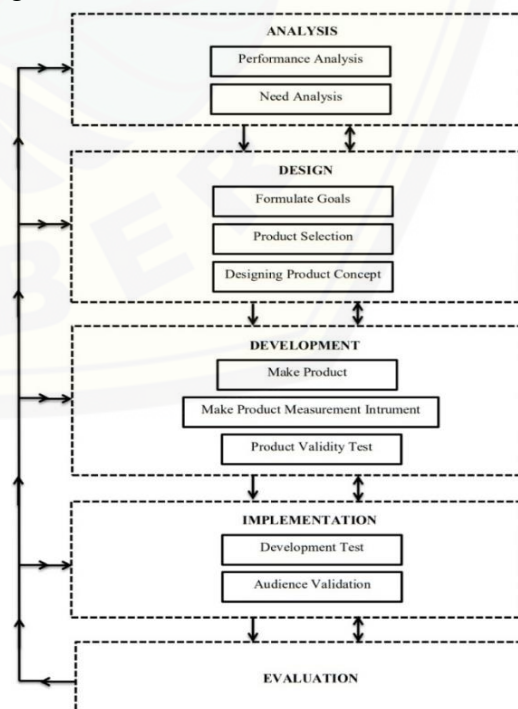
ANALYSIS

Performance Analysis

Need Analysis

DESIGN

Formulate Goals

Product Selection

Designing Product Concept

DEVELOPMENT

Make Product

Make Product Measurement Intrument

Product Validity Test

IMPLEMENTATION

Development Test

Audience Validation

EVALUATION